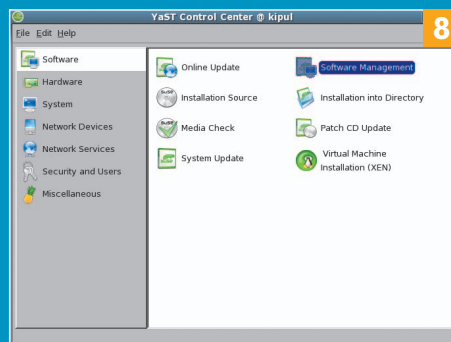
YaST Control Center @ kipul

File Edit Help

8

Software
Hardware
System
Network Devices
Network Services
Security and Users
Miscellaneous

Online Update
Software Management
Installation Source
Installation into Directory
Media Check
Patch CD Update
System Update
Virtual Machine Installation (XEN)